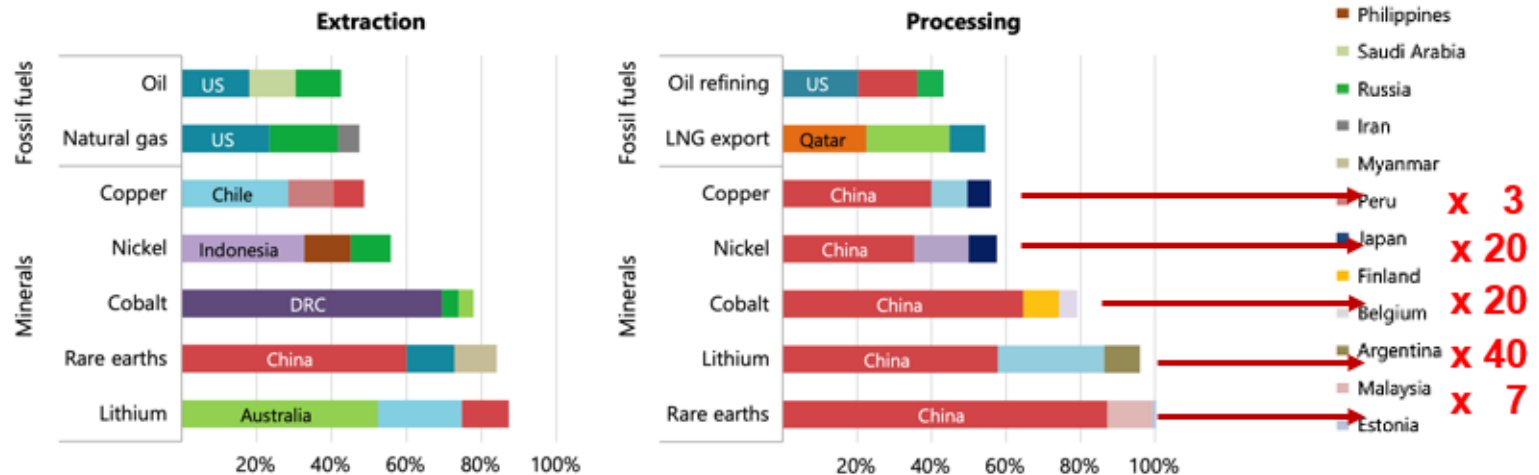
Extraction

Fossil fuels
Oil
US
Natural gas
US

Minerals
Copper
Chile
Nickel
Indonesia
Cobalt
DRC
Rare earths
China
Lithium
Australia

20% 40% 60% 80% 100%

Processing

Fossil fuels
Oil refining
US
LNG export
Qatar

Minerals
Copper
China
Nickel
China
Cobalt
China
Lithium
China
Rare earths
China

20% 40% 60% 80% 100%

Philippines
Saudi Arabia
Russia
Iran
Myanmar
Peru
Japan
Finland
Belgium
Argentina
Malaysia
Estonia

x 3
x 20
x 20
x 40
x 7